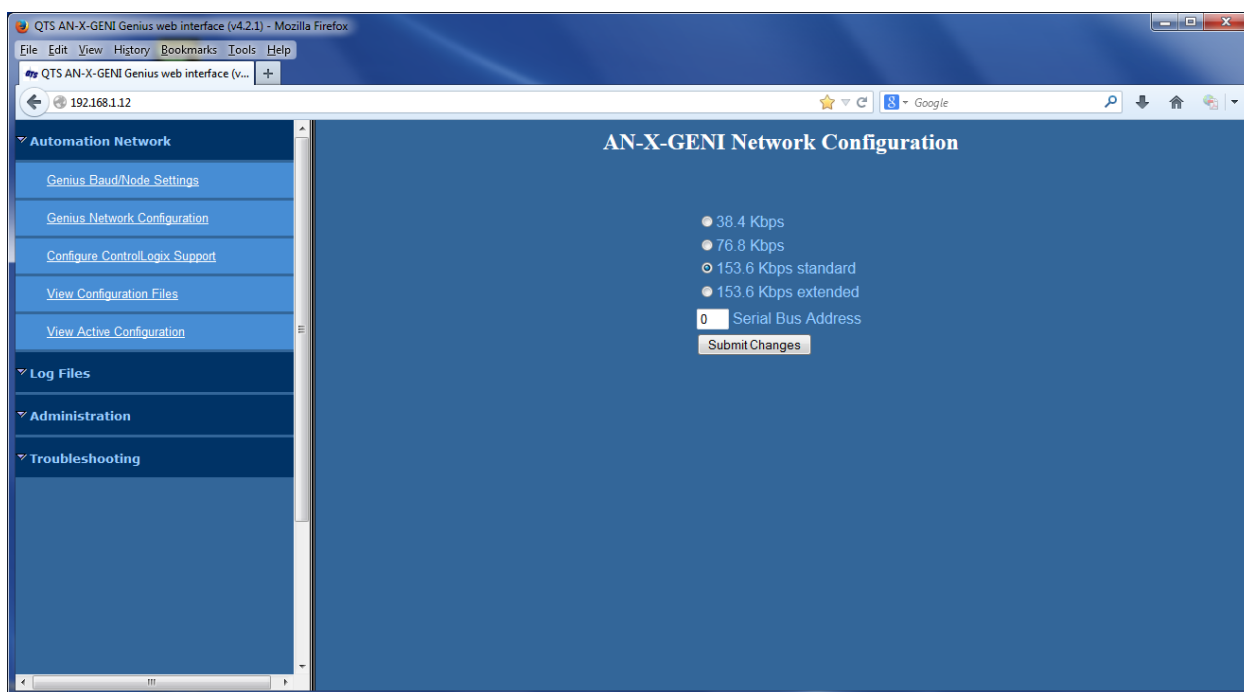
QTS AN-X-GENI Genius web interface (v4.2.1) - Mozilla Firefox

File Edit View History Bookmarks Tools Help

QTS AN-X-GENI Genius web interface (v... +

192.168.1.12

Google

Automation Network

Genius Baud/Node Settings

Genius Network Configuration

Configure ControlLogix Support

View Configuration Files

View Active Configuration

Log Files

Administration

Troubleshooting

AN-X-GENI Network Configuration

38.4 Kbps

76.8 Kbps

153.6 Kbps standard

153.6 Kbps extended

0 Serial Bus Address

Submit Changes